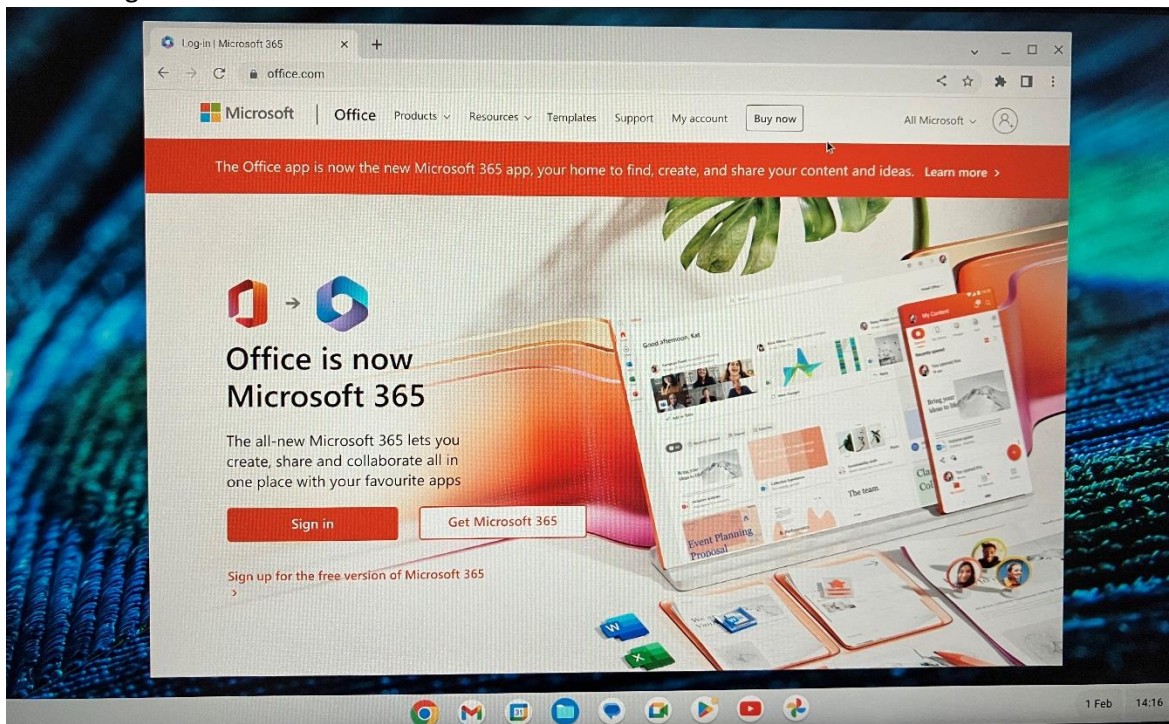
Log-in | Microsoft 365

office.com

Microsoft | Office Products Resources Templates Support My account Buy now All Microsoft

The Office app is now the new Microsoft 365 app, your home to find, create, and share your content and ideas. Learn more >

Office is now Microsoft 365

The all-new Microsoft 365 lets you create, share and collaborate all in one place with your favourite apps

Sign in

Get Microsoft 365

Sign up for the free version of Microsoft 365 >

Good afternoon, Kat

My Content

Bring your ideas to life

The team

Event Planning Proposal

1 Feb 14:16